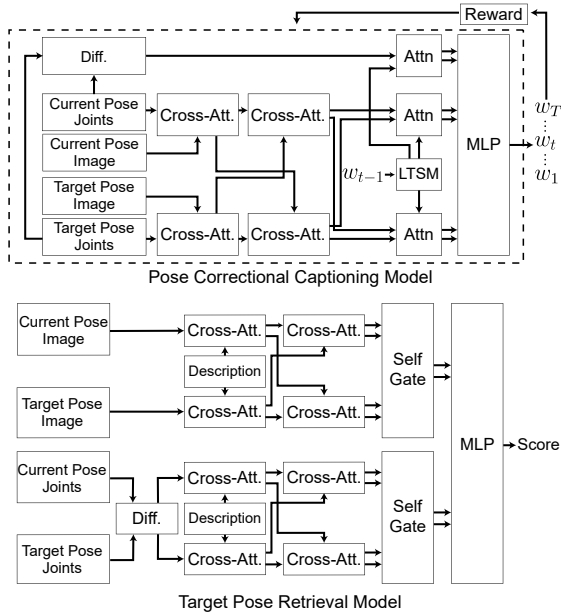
Reward

Diff.

Attn

Current Pose Joints

Cross-Att.

Cross-Att.

Attn

Current Pose Image

MLP

$w_T$
$\vdots$
$w_t$
$\vdots$
$w_1$

$w_{t-1}$

LTSM

Target Pose Image

Target Pose Joints

Cross-Att.

Cross-Att.

Attn

Pose Correctional Captioning Model

Current Pose Image

Cross-Att.

Cross-Att.

Description

Self Gate

Target Pose Image

Cross-Att.

Cross-Att.

MLP

Score

Current Pose Joints

Cross-Att.

Cross-Att.

Diff.

Description

Self Gate

Target Pose Joints

Cross-Att.

Cross-Att.

Target Pose Retrieval Model